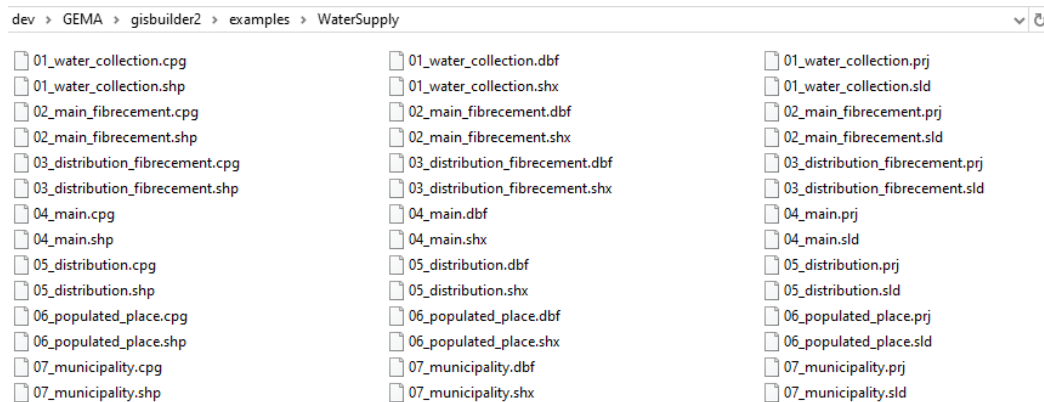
dev > GEMA > gisbuilder2 > examples > WaterSupply

01_water_collection.cpg
01_water_collection.shp
02_main_fibrecement.cpg
02_main_fibrecement.shp
03_distribution_fibrecement.cpg
03_distribution_fibrecement.shp
04_main.cpg
04_main.shp
05_distribution.cpg
05_distribution.shp
06_populated_place.cpg
06_populated_place.shp
07_municipality.cpg
07_municipality.shp

01_water_collection.dbf
01_water_collection.shx
02_main_fibrecement.dbf
02_main_fibrecement.shx
03_distribution_fibrecement.dbf
03_distribution_fibrecement.shx
04_main.dbf
04_main.shx
05_distribution.dbf
05_distribution.shx
06_populated_place.dbf
06_populated_place.shx
07_municipality.dbf
07_municipality.shx

01_water_collection.prj
01_water_collection.sld
02_main_fibrecement.prj
02_main_fibrecement.sld
03_distribution_fibrecement.prj
03_distribution_fibrecement.sld
04_main.prj
04_main.sld
05_distribution.prj
05_distribution.sld
06_populated_place.prj
06_populated_place.sld
07_municipality.prj
07_municipality.sld